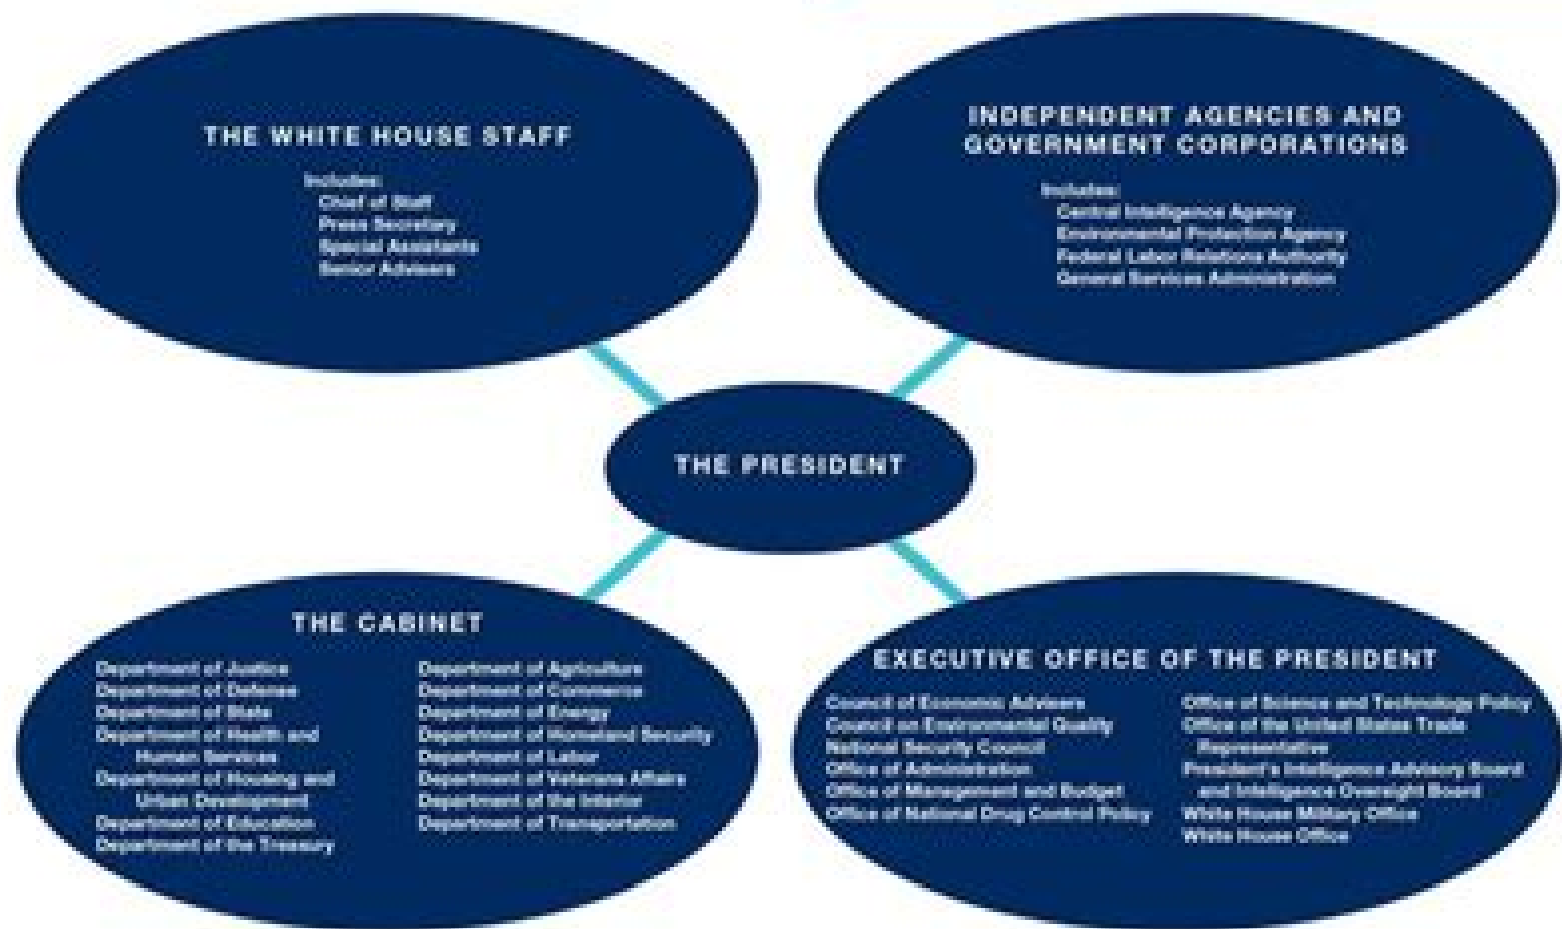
THE WHITE HOUSE STAFF

Includes:
Chief of Staff
Press Secretary
Special Assistants
Senior Advisers

INDEPENDENT AGENCIES AND GOVERNMENT CORPORATIONS

Includes:
Central Intelligence Agency
Environmental Protection Agency
Federal Labor Relations Authority
General Services Administration

THE PRESIDENT

THE CABINET

Department of Justice
Department of Defense
Department of State
Department of Health and Human Services
Department of Housing and Urban Development
Department of Education
Department of the Treasury

Department of Agriculture
Department of Commerce
Department of Energy
Department of Homeland Security
Department of Labor
Department of Veterans Affairs
Department of the Interior
Department of Transportation

EXECUTIVE OFFICE OF THE PRESIDENT

Council of Economic Advisers
Council on Environmental Quality
National Security Council
Office of Administration
Office of Management and Budget
Office of National Drug Control Policy

Office of Science and Technology Policy
Office of the United States Trade Representative
President's Intelligence Advisory Board and Intelligence Oversight Board
White House Military Office
White House Office